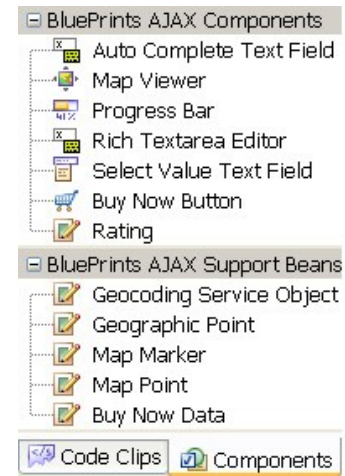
⊟ BluePrints AJAX Components
Auto Complete Text Field
Map Viewer
Progress Bar
Rich Textarea Editor
Select Value Text Field
Buy Now Button
Rating
⊟ BluePrints AJAX Support Beans
Geocoding Service Object
Geographic Point
Map Marker
Map Point
Buy Now Data
Code Clips
Components